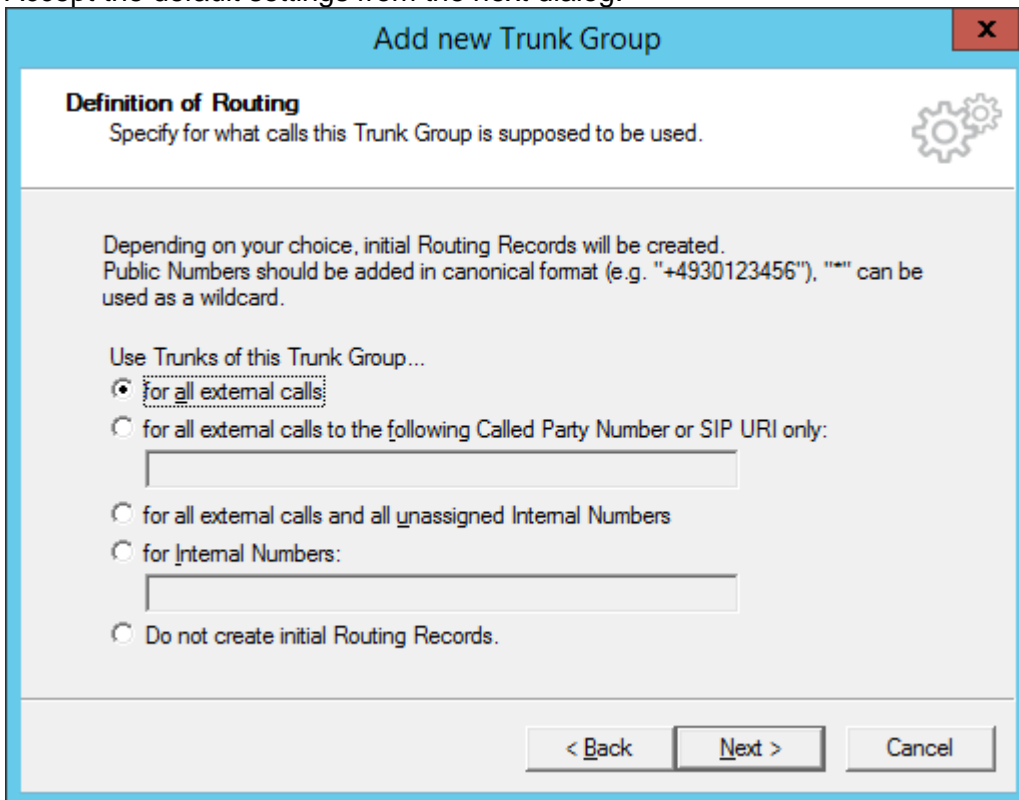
Accept the default settings from the next dialog:

Add new Trunk Group

x

Definition of Routing
Specify for what calls this Trunk Group is supposed to be used.

Depending on your choice, initial Routing Records will be created.
Public Numbers should be added in canonical format (e.g. "+4930123456"), "*" can be used as a wildcard.

Use Trunks of this Trunk Group...
for all external calls
for all external calls to the following Called Party Number or SIP URI only:
for all external calls and all unassigned Internal Numbers
for Internal Numbers:
Do not create initial Routing Records.

< Back
Next >
Cancel